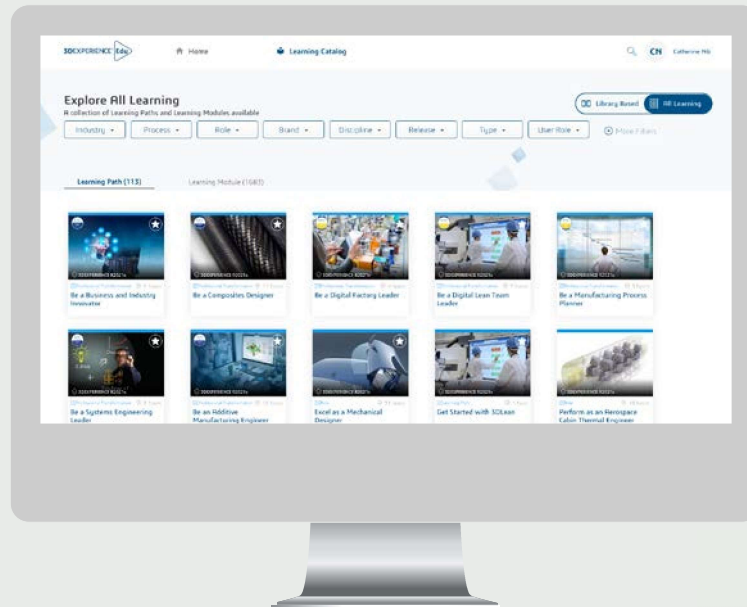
3DEXPERIENCE Edu

Home

Learning Catalog

CN Catherine Nb

Explore All Learning

A collection of Learning Paths and Learning Modules available

Library Based

All Learning

Industry

Process

Role

Brand

Discipline

Release

Type

User Role

More Filters

Learning Path (113)

Learning Module (1083)

Be a Business and Industry Innovator

Be a Composites Designer

Be a Digital Factory Leader

Be a Digital Lean Team Leader

Be a Manufacturing Process Planner

Be a Systems Engineering Leader

Be an Additive Manufacturing Engineer

Excel as a Mechanical Designer

Get Started with 3DLean

Perform as an Aerospace Cabin Thermal Engineer